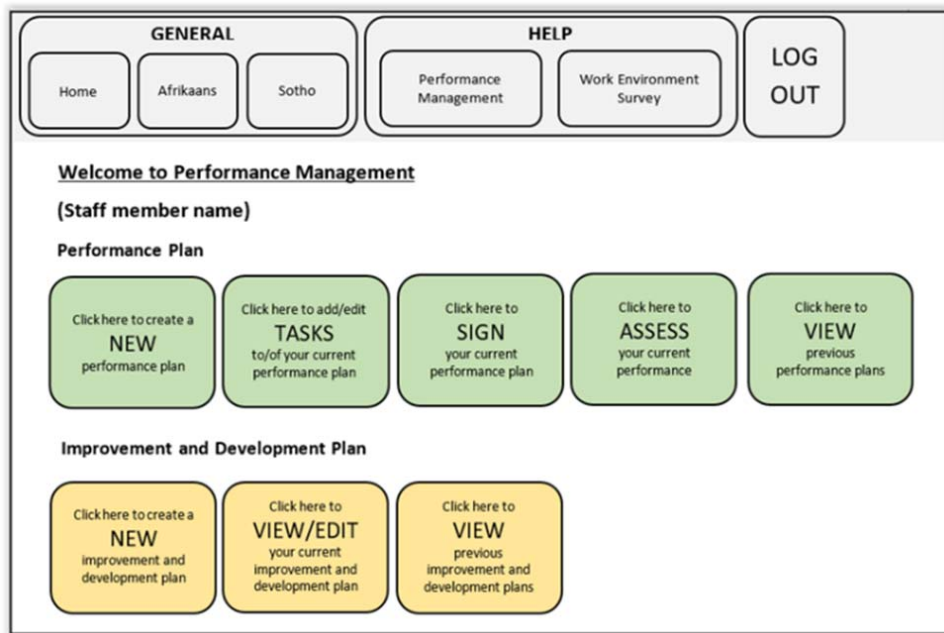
GENERAL

Home

Afrikaans

Sotho

HELP

Performance Management

Work Environment Survey

LOG OUT

Welcome to Performance Management

(Staff member name)

Performance Plan

Click here to create a NEW performance plan

Click here to add/edit TASKS to/of your current performance plan

Click here to SIGN your current performance plan

Click here to ASSESS your current performance

Click here to VIEW previous performance plans

Improvement and Development Plan

Click here to create a NEW improvement and development plan

Click here to VIEW/EDIT your current improvement and development plan

Click here to VIEW previous improvement and development plans